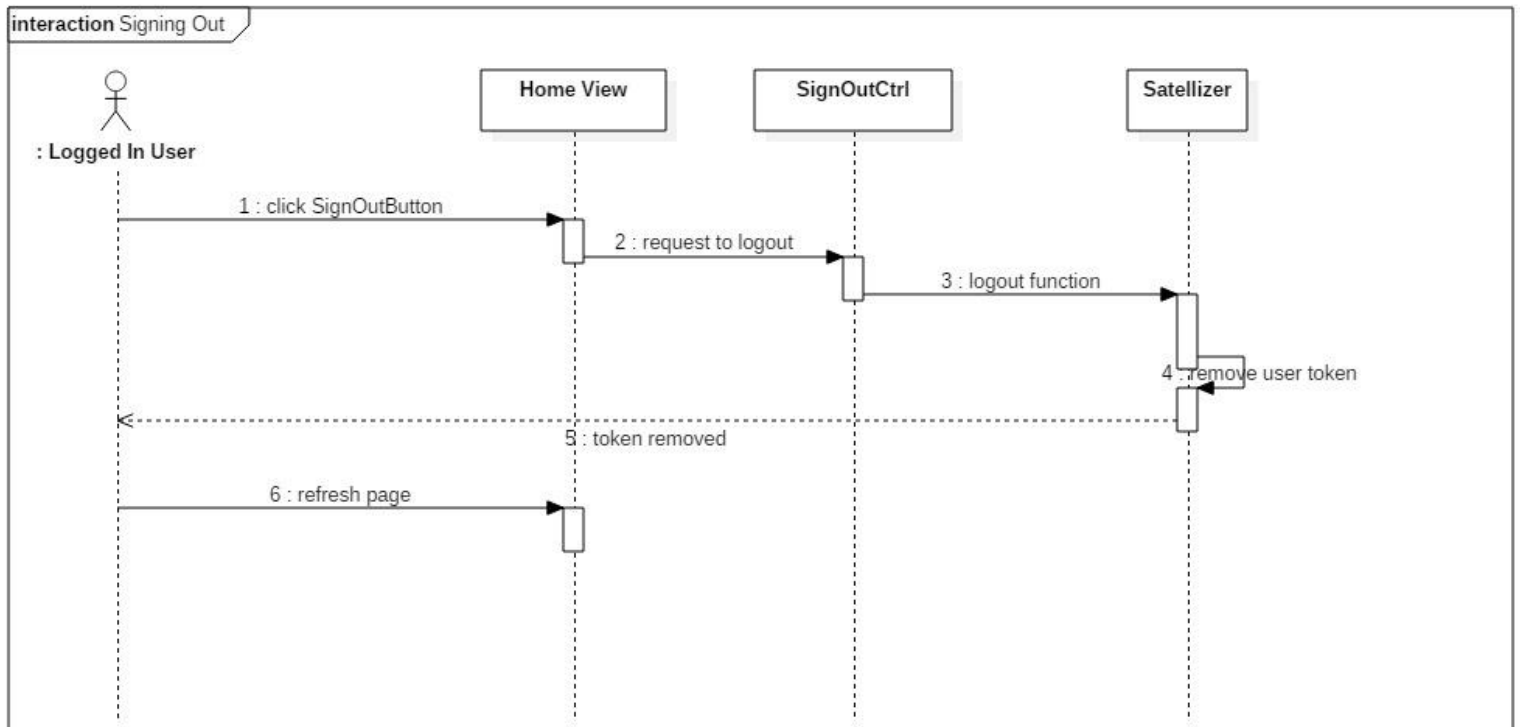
interaction Signing Out

: Logged In User

Home View

SignOutCtrl

Satellizer

1 : click SignOutButton

2 : request to logout

3 : logout function

4 : remove user token

5 : token removed

6 : refresh page